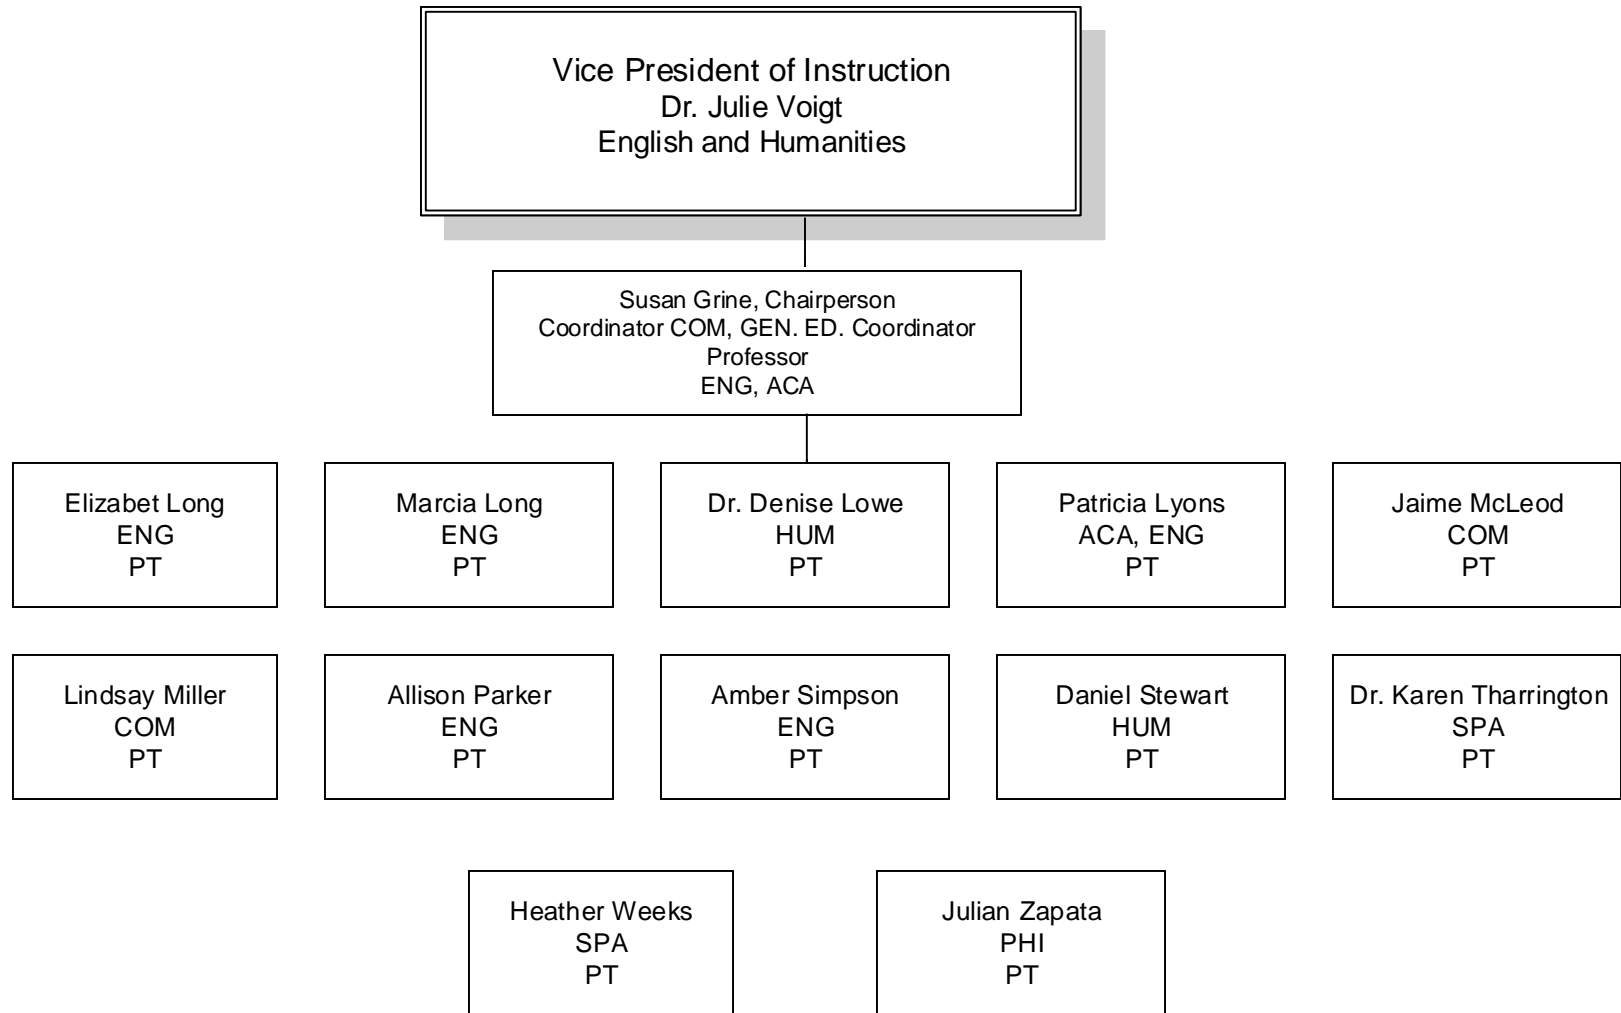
Vice President of Instruction
Dr. Julie Voigt
English and Humanities

Susan Grine, Chairperson
Coordinator COM, GEN. ED. Coordinator
Professor
ENG, ACA

Elizabet Long
ENG
PT

Marcia Long
ENG
PT

Dr. Denise Lowe
HUM
PT

Patricia Lyons
ACA, ENG
PT

Jaime McLeod
COM
PT

Lindsay Miller
COM
PT

Allison Parker
ENG
PT

Amber Simpson
ENG
PT

Daniel Stewart
HUM
PT

Dr. Karen Tharrington
SPA
PT

Heather Weeks
SPA
PT

Julian Zapata
PHI
PT